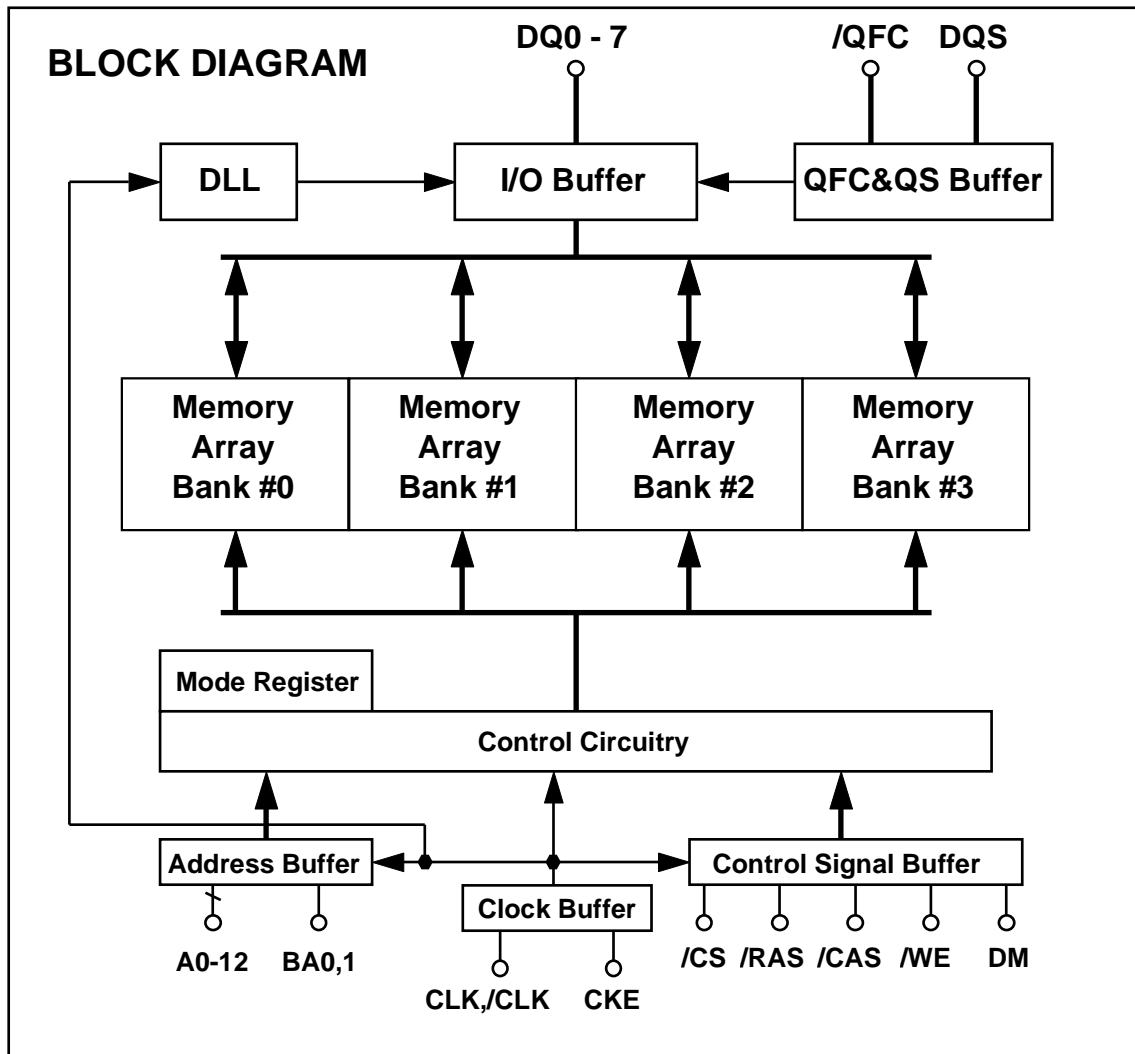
BLOCK DIAGRAM

DQ0 - 7

/QFC DQS

DLL

I/O Buffer

QFC&QS Buffer

Memory Array Bank #0

Memory Array Bank #1

Memory Array Bank #2

Memory Array Bank #3

Mode Register

Control Circuitry

Address Buffer

Control Signal Buffer

Clock Buffer

A0-12 BA0,1

CLK,/CLK CKE

/CS /RAS /CAS /WE DM